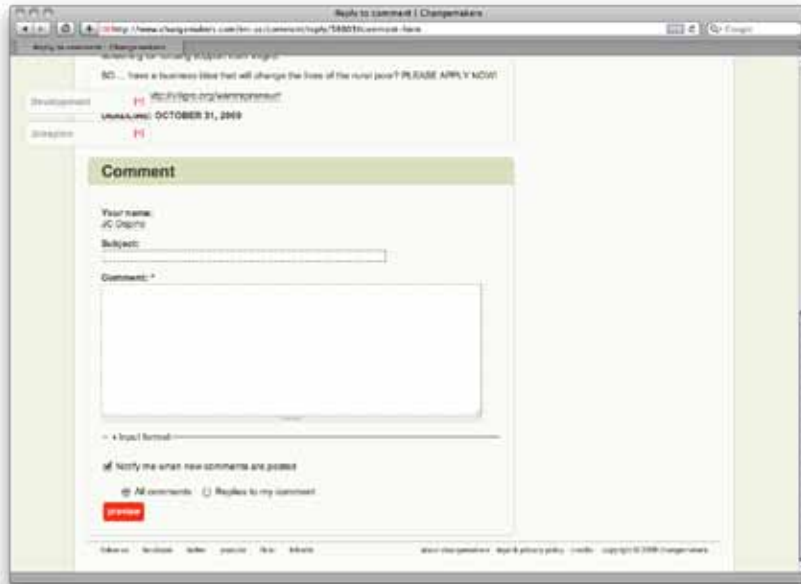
Reply to comment | Changemakers

http://www.changemakers.com/en-us/comment/reply/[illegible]

Reply to comment | Changemakers

SO... have a business idea that will change the lives of the rural poor? PLEASE APPLY NOW!

Development

http://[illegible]

Deadline: OCTOBER 31, 2009

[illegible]

Comment

Your name:
JC Dapino

Subject:

Comment: *

Input format

Notify me when new comments are posted

All comments   Replies to my comment

preview

follow us   facebook   twitter   youtube   flickr   linkedin

about changemakers   legal & privacy policy   credits   copyright © 2009 changemakers